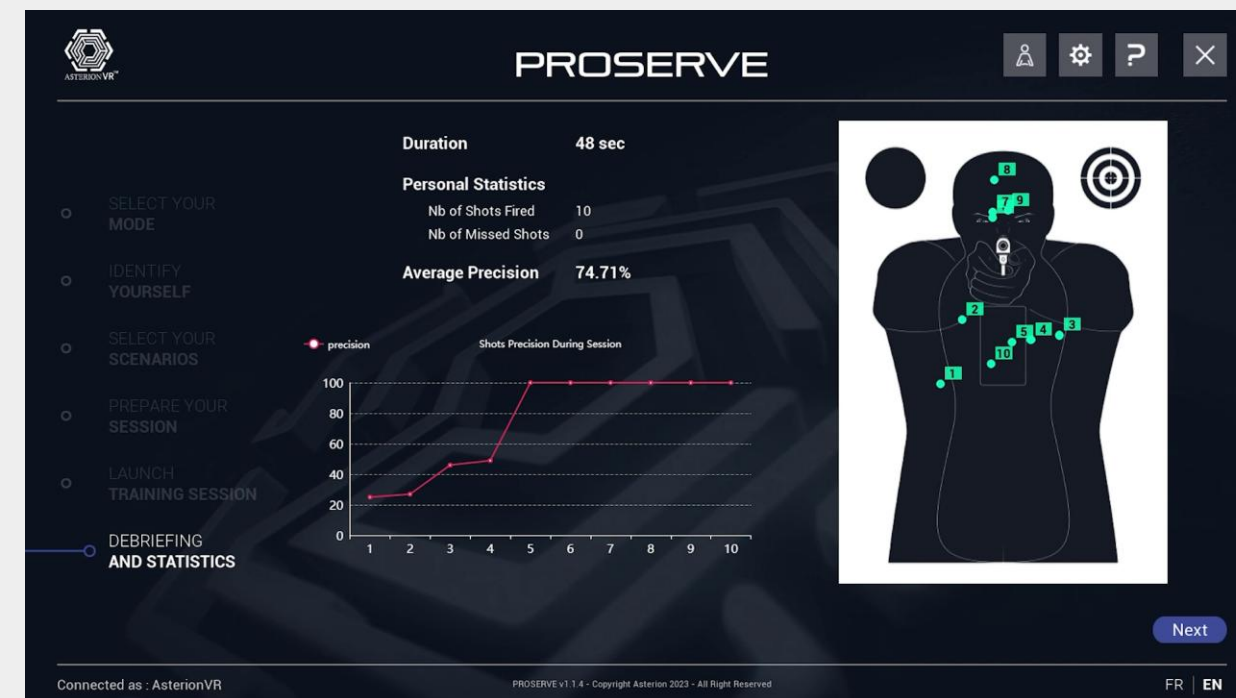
ASTERION VR™

PROSERVE

SELECT YOUR MODE

IDENTIFY YOURSELF

SELECT YOUR SCENARIOS

PREPARE YOUR SESSION

LAUNCH TRAINING SESSION

DEBRIEFING AND STATISTICS

Duration 48 sec

Personal Statistics

Nb of Shots Fired 10

Nb of Missed Shots 0

Average Precision 74.71%

precision

Shots Precision During Session

100
80
60
40
20
0

1 2 3 4 5 6 7 8 9 10

8
7 9
2
5 4 3
10
1

Next

Connected as : AsterionVR

PROSERVE v1.1.4 - Copyright Asterion 2023 - All Right Reserved

FR | EN